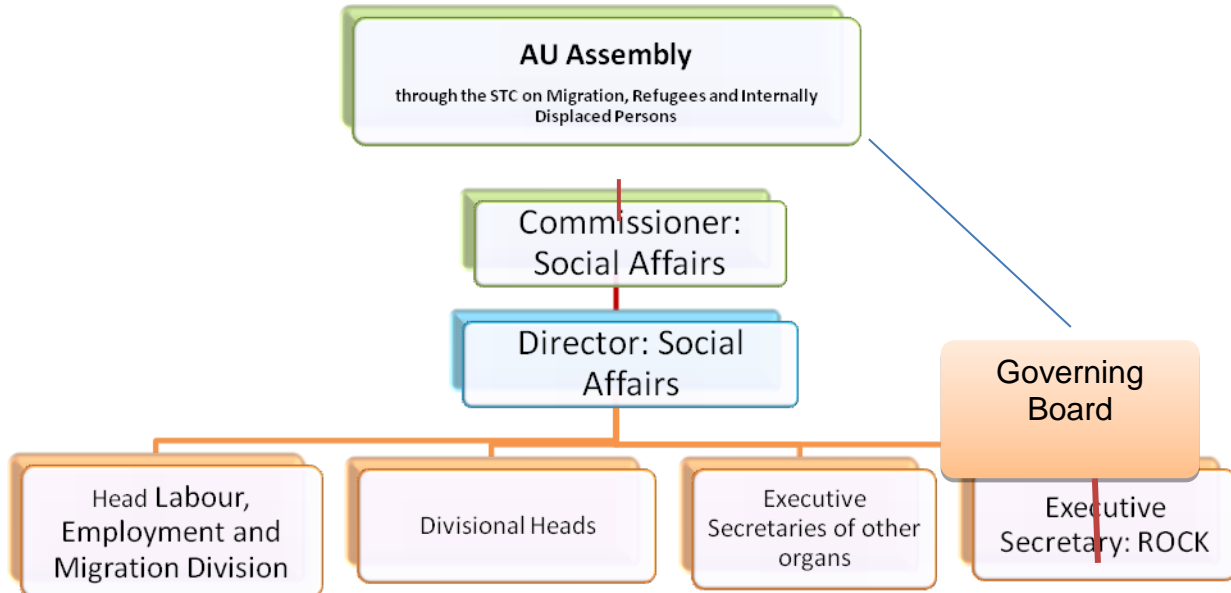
AU Assembly

through the STC on Migration, Refugees and Internally Displaced Persons

Commissioner: Social Affairs

Director: Social Affairs

Governing Board

Head Labour, Employment and Migration Division

Divisional Heads

Executive Secretaries of other organs

Executive Secretary: ROCK